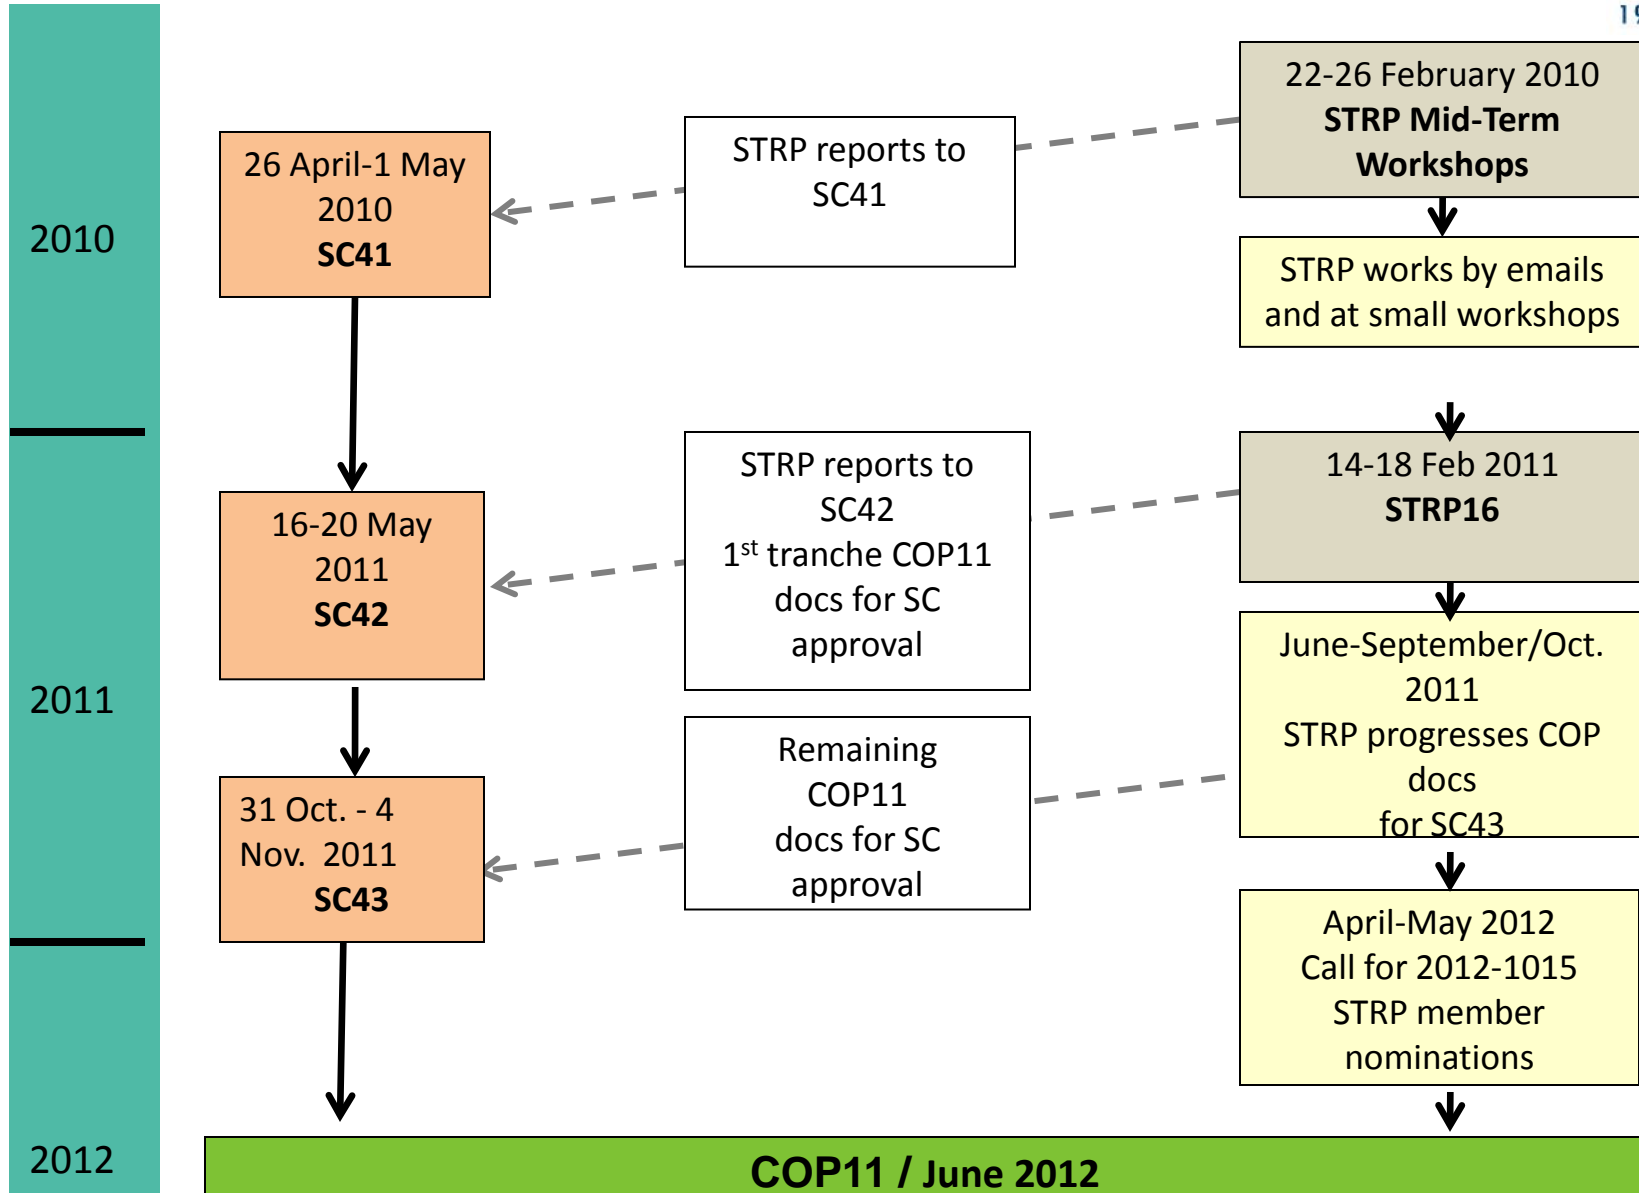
1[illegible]

2010

2011

2012

26 April-1 May 2010
**SC41**

STRP reports to SC41

22-26 February 2010
**STRP Mid-Term Workshops**

STRP works by emails and at small workshops

16-20 May 2011
**SC42**

STRP reports to SC42
$1^{st}$ tranche COP11 docs for SC approval

14-18 Feb 2011
**STRP16**

June-September/Oct. 2011
STRP progresses COP docs
for SC43

31 Oct. - 4 Nov. 2011
**SC43**

Remaining COP11 docs for SC approval

April-May 2012
Call for 2012-1015 STRP member nominations

**COP11 / June 2012**